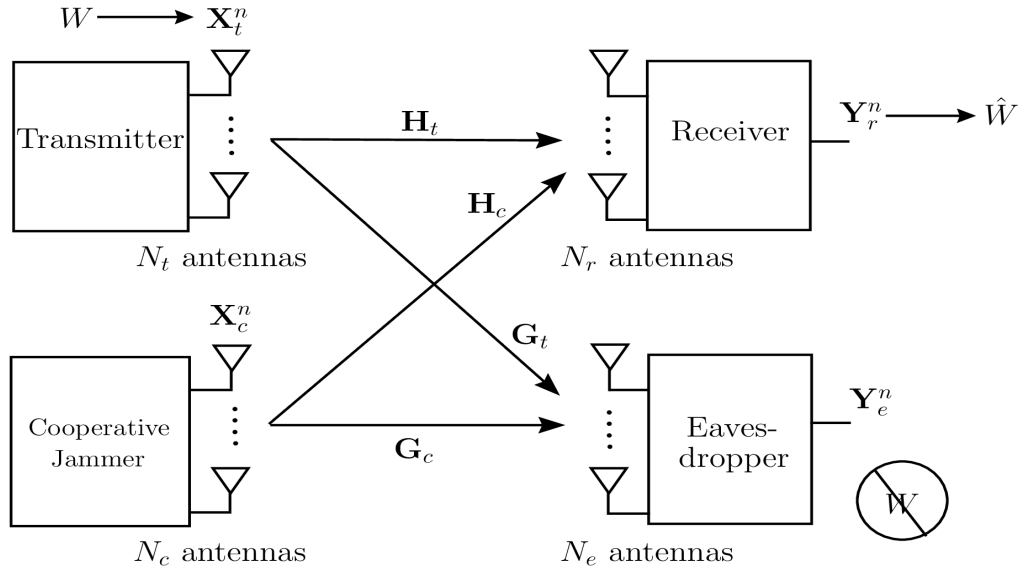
$W \longrightarrow \mathbf{X}_t^n$

Transmitter

$N_t$ antennas

$\mathbf{H}_t$

$\mathbf{H}_c$

Receiver

$\mathbf{Y}_r^n \longrightarrow \hat{W}$

$N_r$ antennas

$\mathbf{X}_c^n$

Cooperative Jammer

$N_c$ antennas

$\mathbf{G}_t$

$\mathbf{G}_c$

Eavesdropper

$\mathbf{Y}_e^n$

$W$

$N_e$ antennas